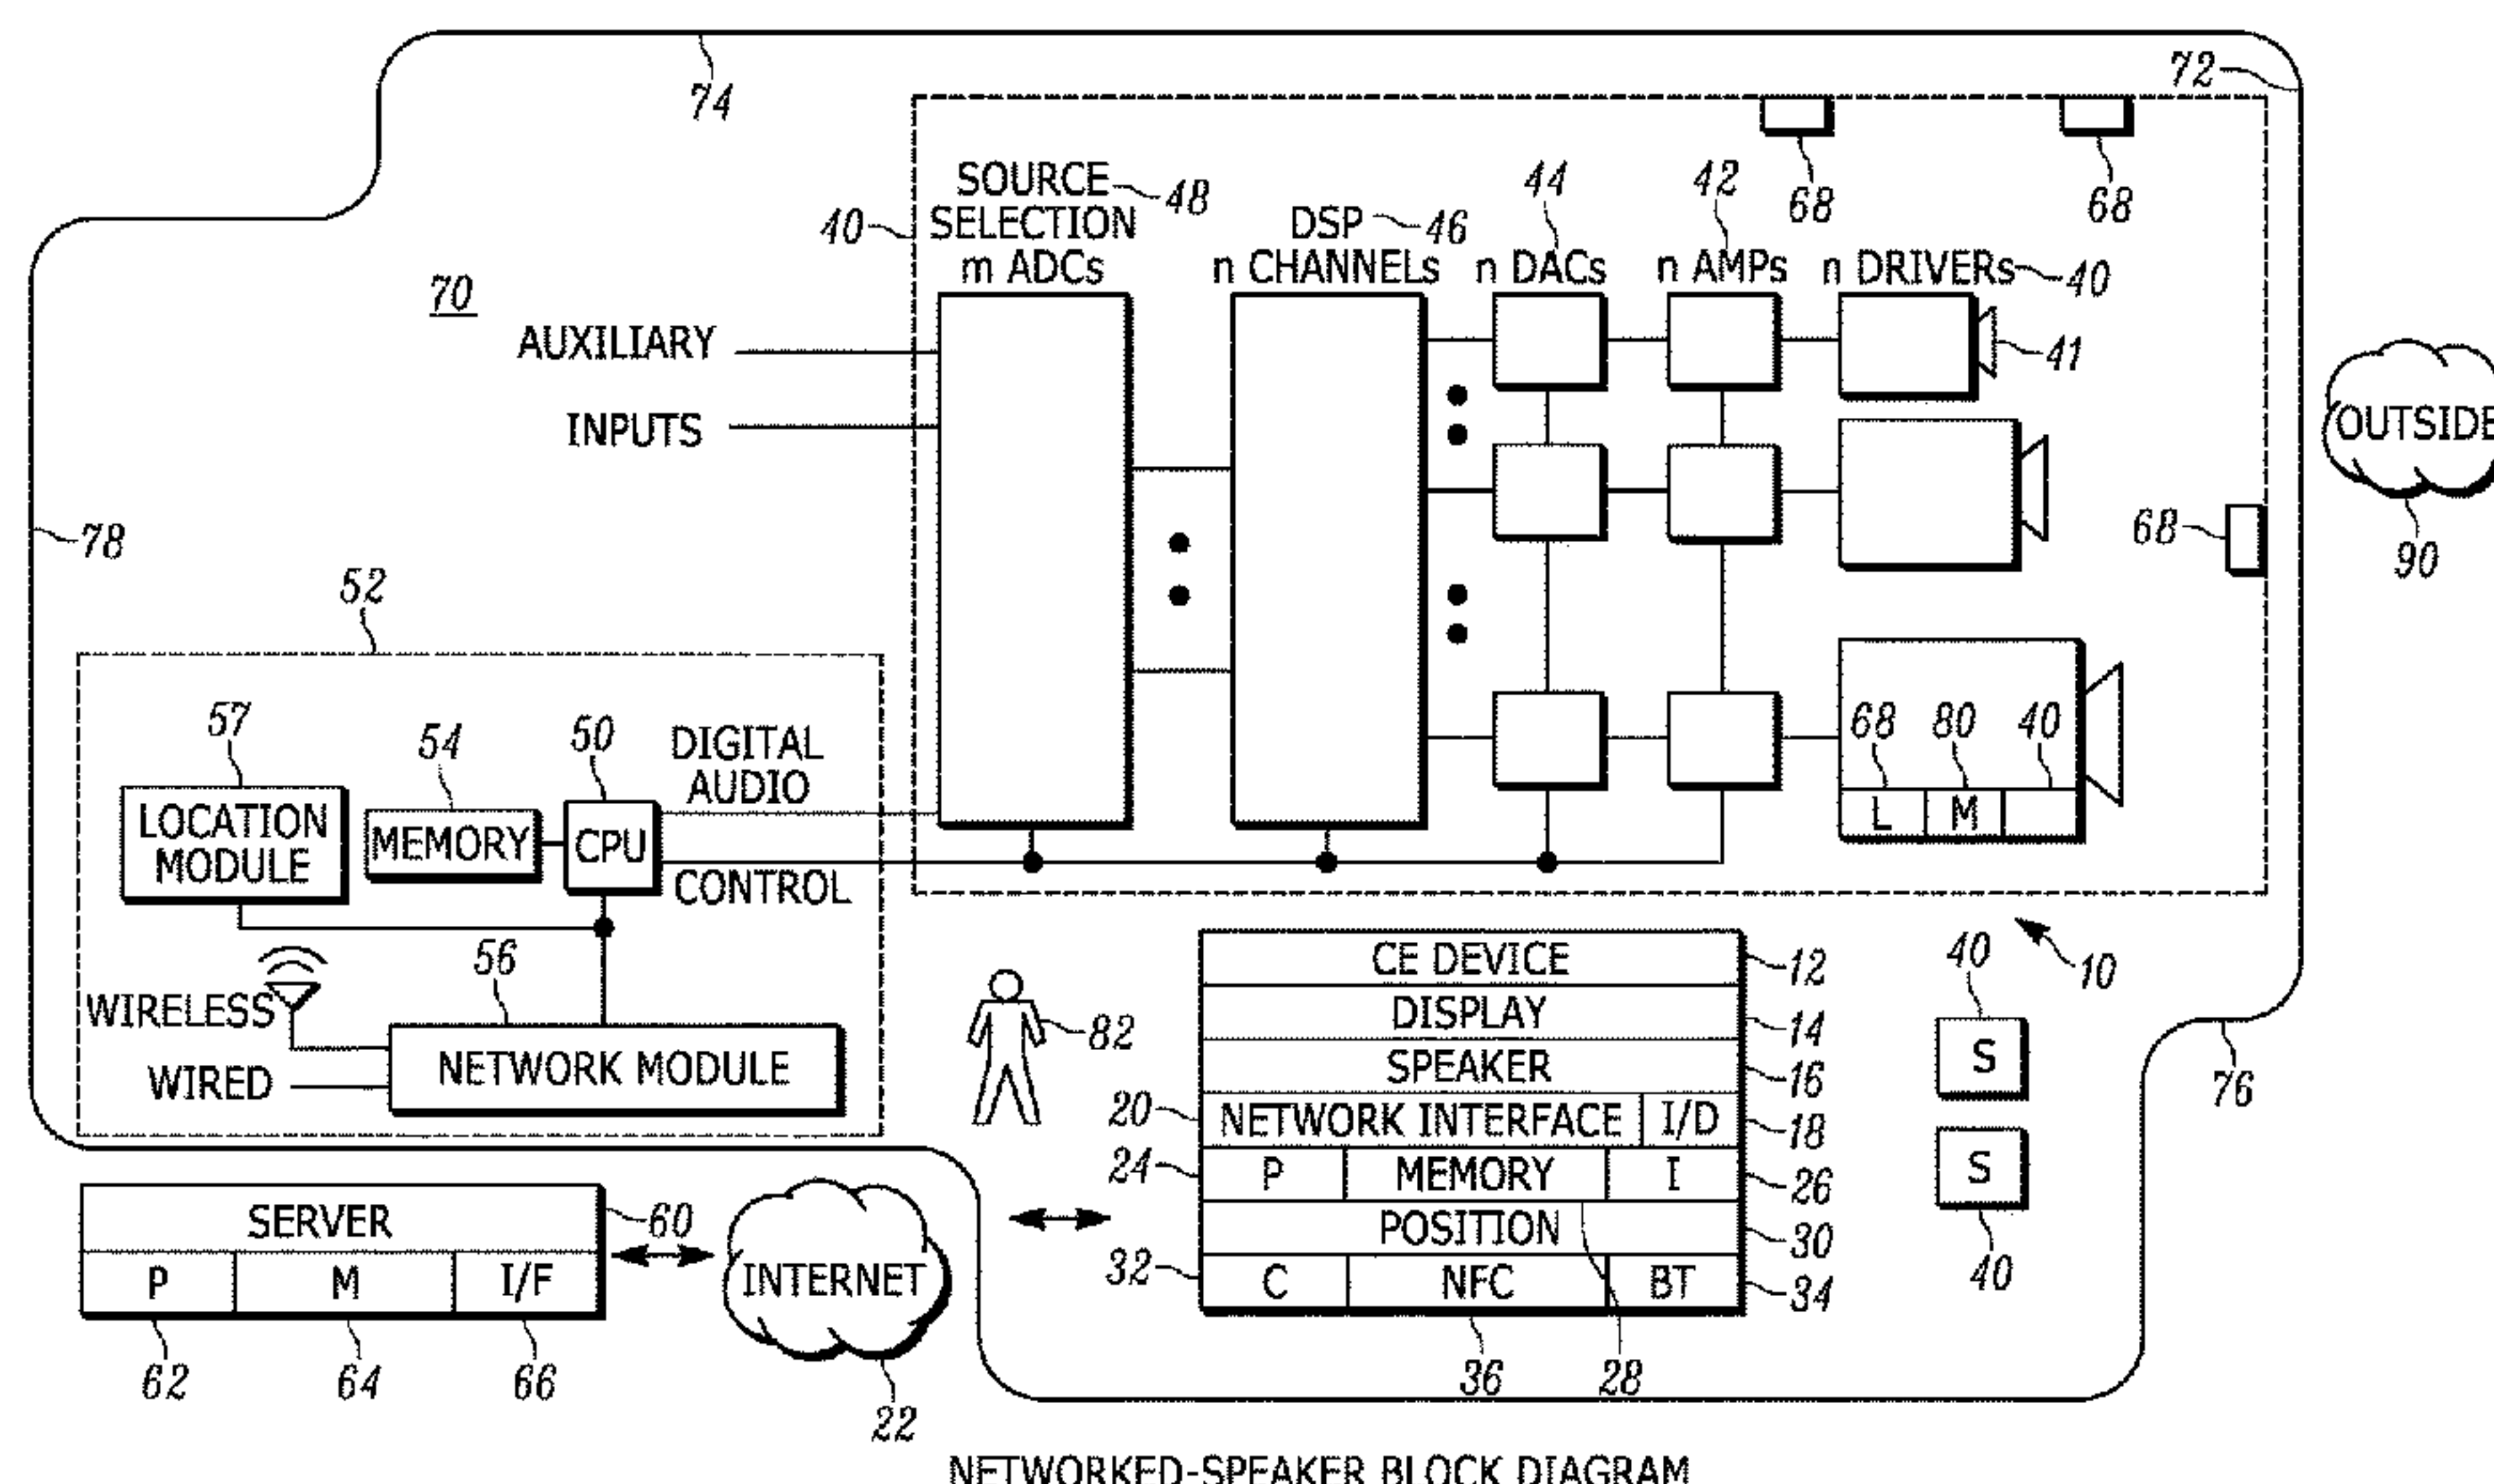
74
72
68
68
40
SOURCE SELECTION m ADCs
48
DSP n CHANNELs
46
44
n DACs
42
n AMPs
n DRIVERs
40
41
70
AUXILIARY
INPUTS
OUTSIDE
90
68
78
52
57
54
50
LOCATION MODULE
MEMORY
CPU
DIGITAL AUDIO
CONTROL
68
80
40
L
M
56
WIRELESS
WIRED
NETWORK MODULE
82
CE DEVICE
12
DISPLAY
14
SPEAKER
16
20
NETWORK INTERFACE
I/D
18
24
P
MEMORY
I
26
POSITION
30
32
C
NFC
BT
34
36
28
40
10
S
S
40
76
SERVER
60
P
M
I/F
62
64
66
INTERNET
22
NETWORKED-SPEAKER BLOCK DIAGRAM